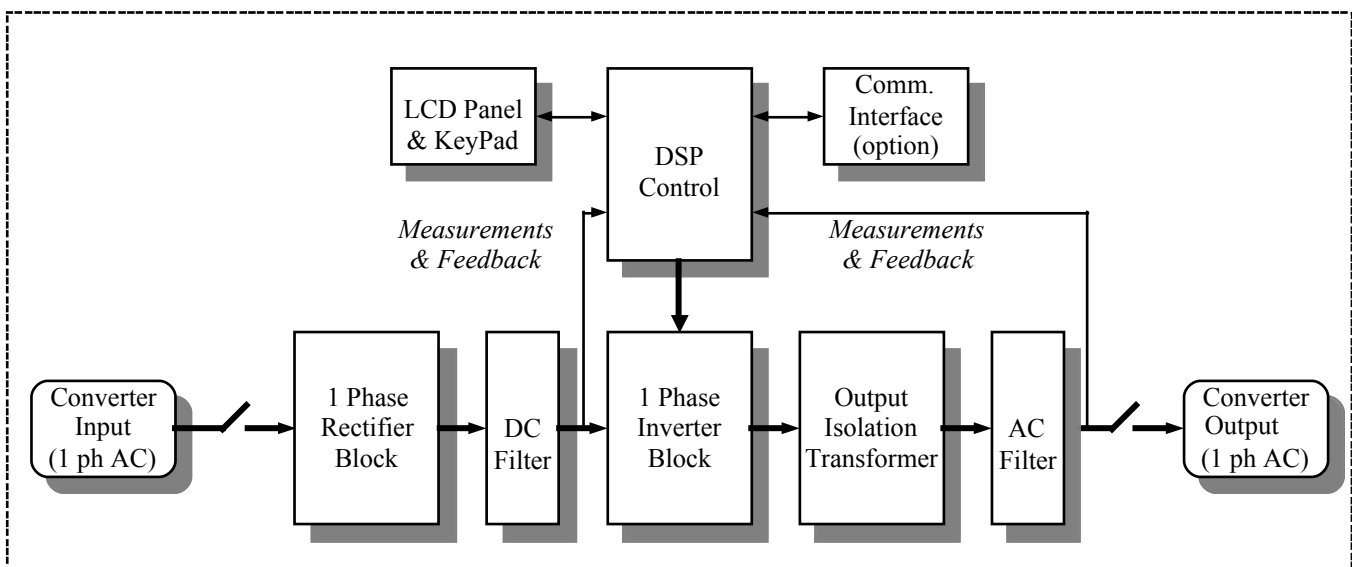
LCD Panel & KeyPad

DSP Control

Comm. Interface (option)

*Measurements & Feedback*

*Measurements & Feedback*

Converter Input (1 ph AC)

1 Phase Rectifier Block

DC Filter

1 Phase Inverter Block

Output Isolation Transformer

AC Filter

Converter Output (1 ph AC)